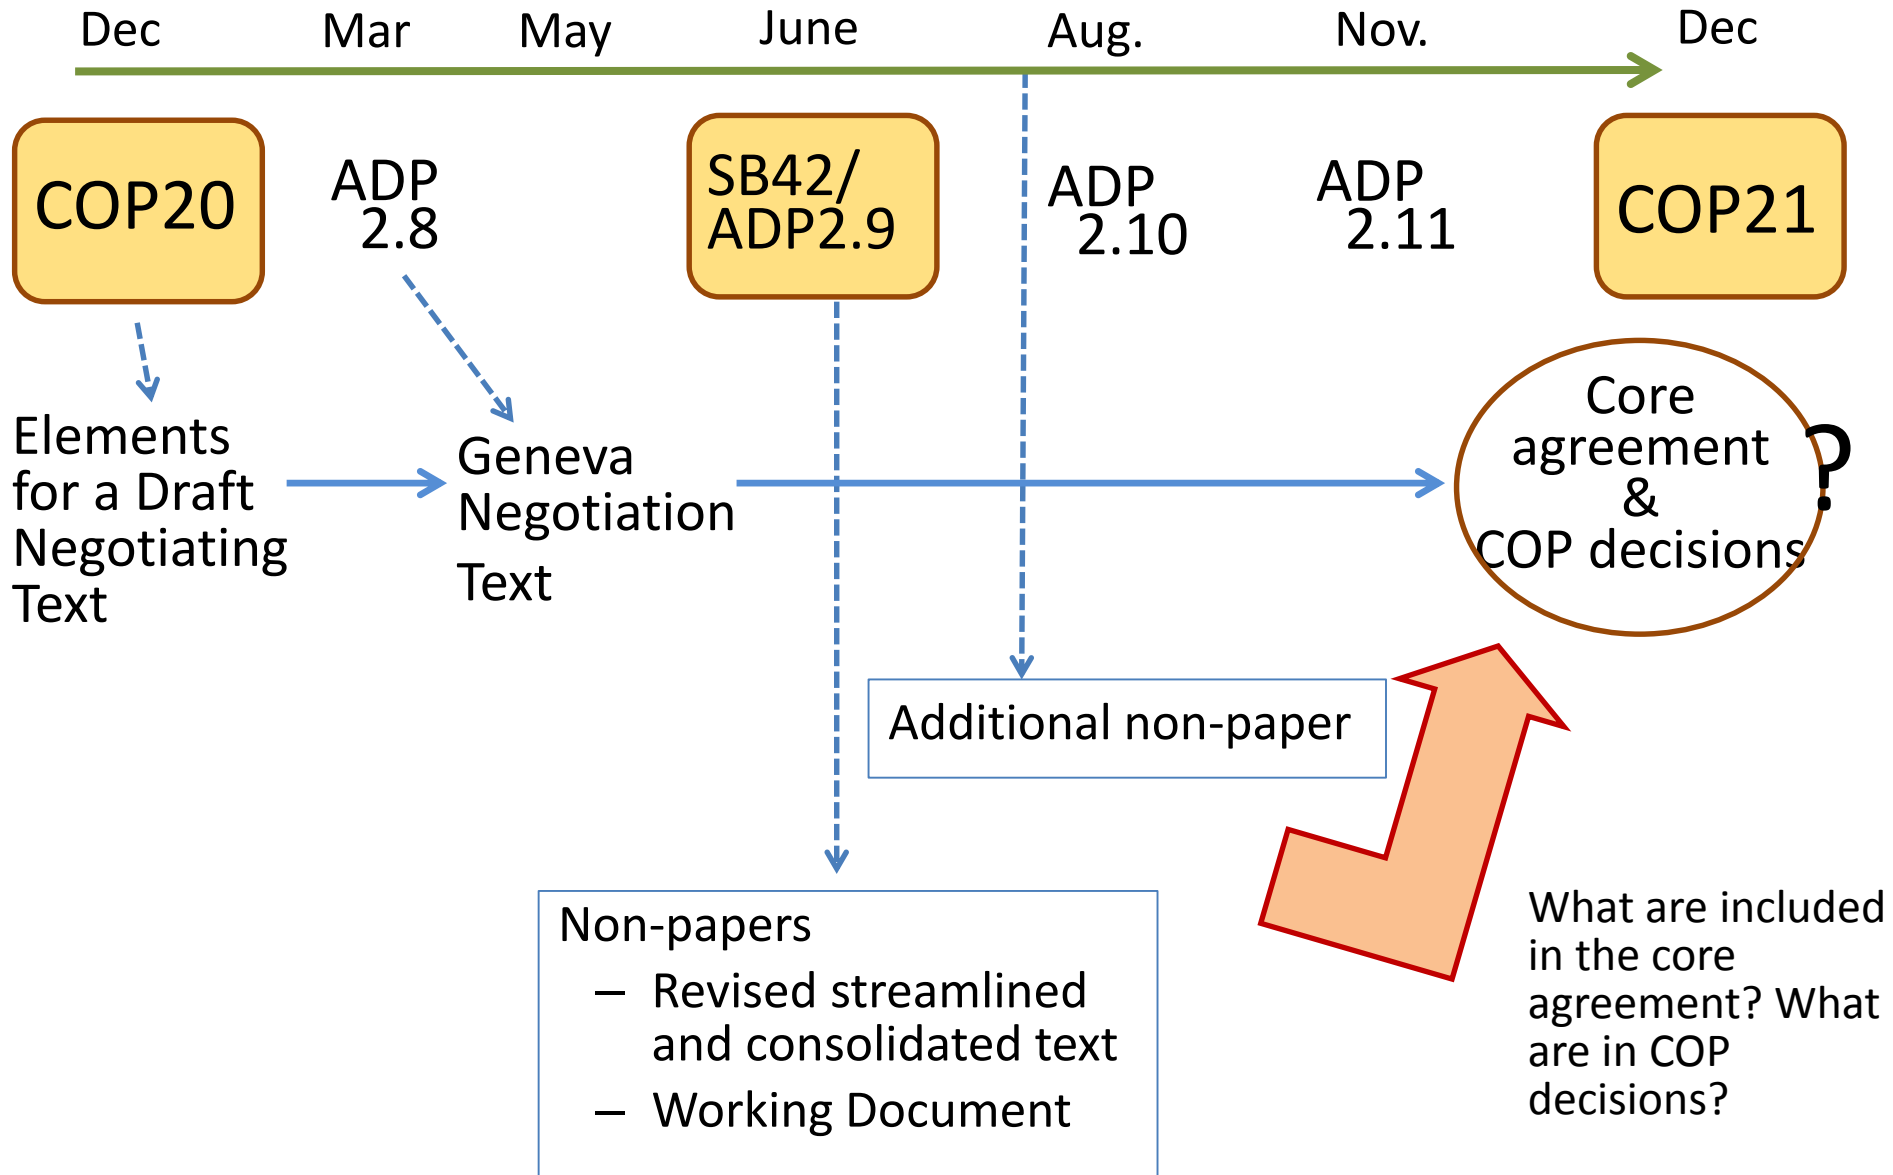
Dec Mar May June Aug. Nov. Dec

COP20

ADP 2.8

SB42/ ADP2.9

ADP 2.10

ADP 2.11

COP21

Elements for a Draft Negotiating Text

Geneva Negotiation Text

Core agreement & COP decisions

?

Additional non-paper

Non-papers
– Revised streamlined and consolidated text
– Working Document

What are included in the core agreement? What are in COP decisions?